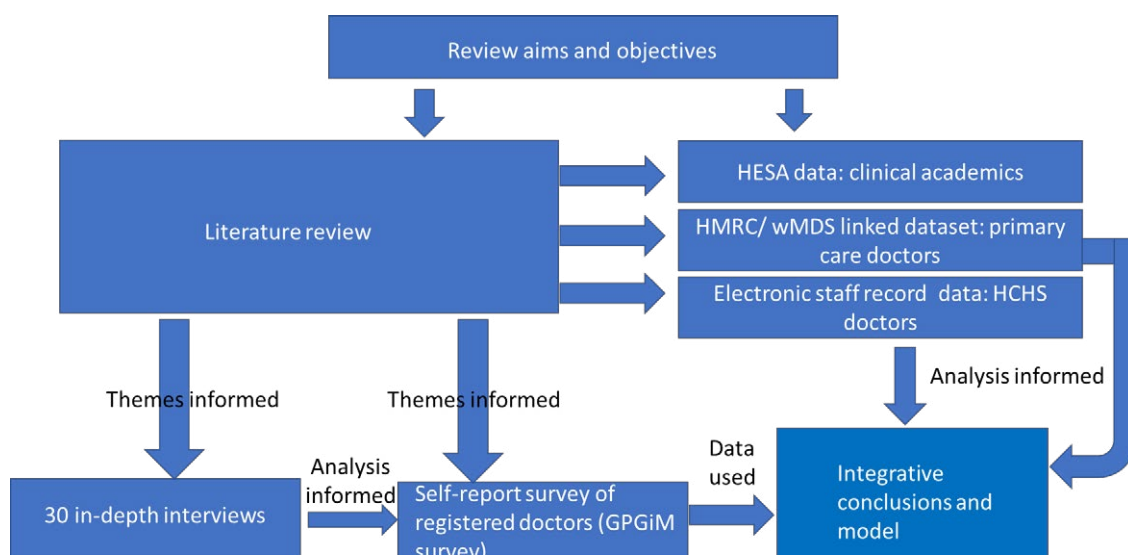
Review aims and objectives

Literature review

HESA data: clinical academics

HMRC/ wMDS linked dataset: primary care doctors

Electronic staff record data: HCHS doctors

Themes informed

Themes informed

Analysis informed

30 in-depth interviews

Analysis informed

Self-report survey of registered doctors (GPGiM survey)

Data used

Integrative conclusions and model